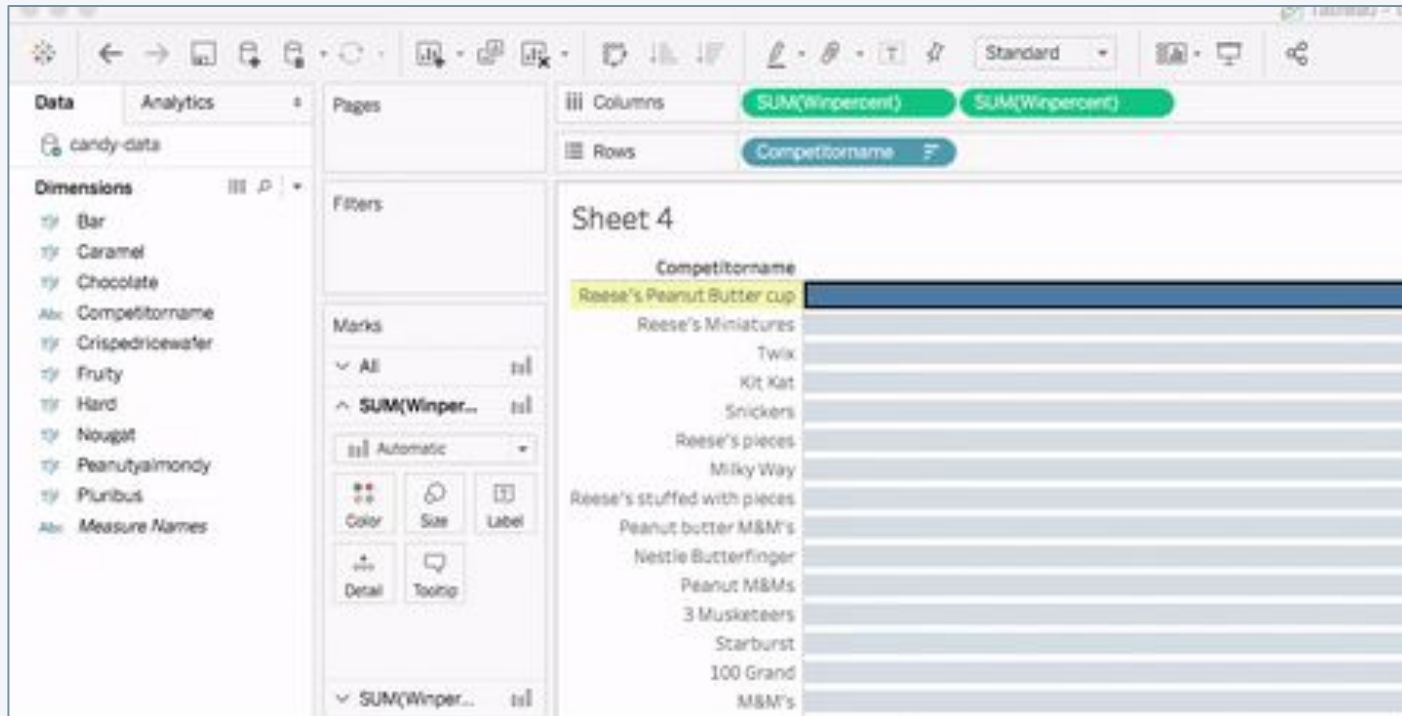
Standard

Data
Analytics
candy-data
Dimensions
Bar
Caramel
Chocolate
Competitorname
Crispedricewafer
Fruity
Hard
Nougat
Peanutyalmondy
Pluribus
Measure Names

Pages

Filters

Marks
All
SUM(Winper...
Automatic
Color
Size
Label
Detail
Tooltip
SUM(Winper...

Columns
SUM(Winpercent)
SUM(Winpercent)
Rows
Competitorname

Sheet 4

Competitorname
Reese's Peanut Butter cup
Reese's Miniatures
Twix
Kit Kat
Snickers
Reese's pieces
Milky Way
Reese's stuffed with pieces
Peanut butter M&M's
Nestle Butterfinger
Peanut M&Ms
3 Musketeers
Starburst
100 Grand
M&M's